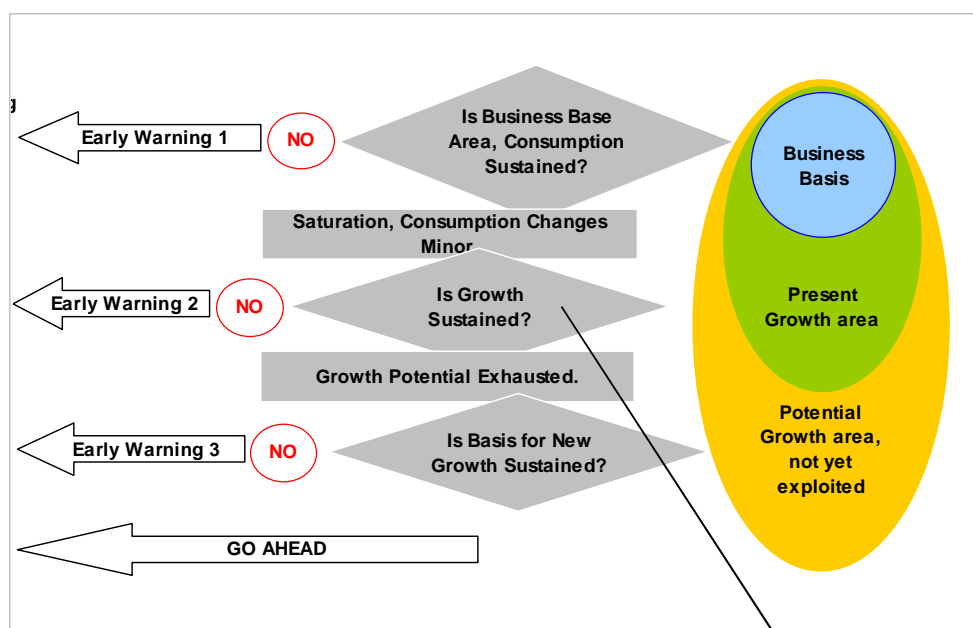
g

Early Warning 1

NO

Is Business Base Area, Consumption Sustained?

Saturation, Consumption Changes Minor

Early Warning 2

NO

Is Growth Sustained?

Growth Potential Exhausted.

Early Warning 3

NO

Is Basis for New Growth Sustained?

GO AHEAD

Business Basis

Present Growth area

Potential Growth area, not yet exploited